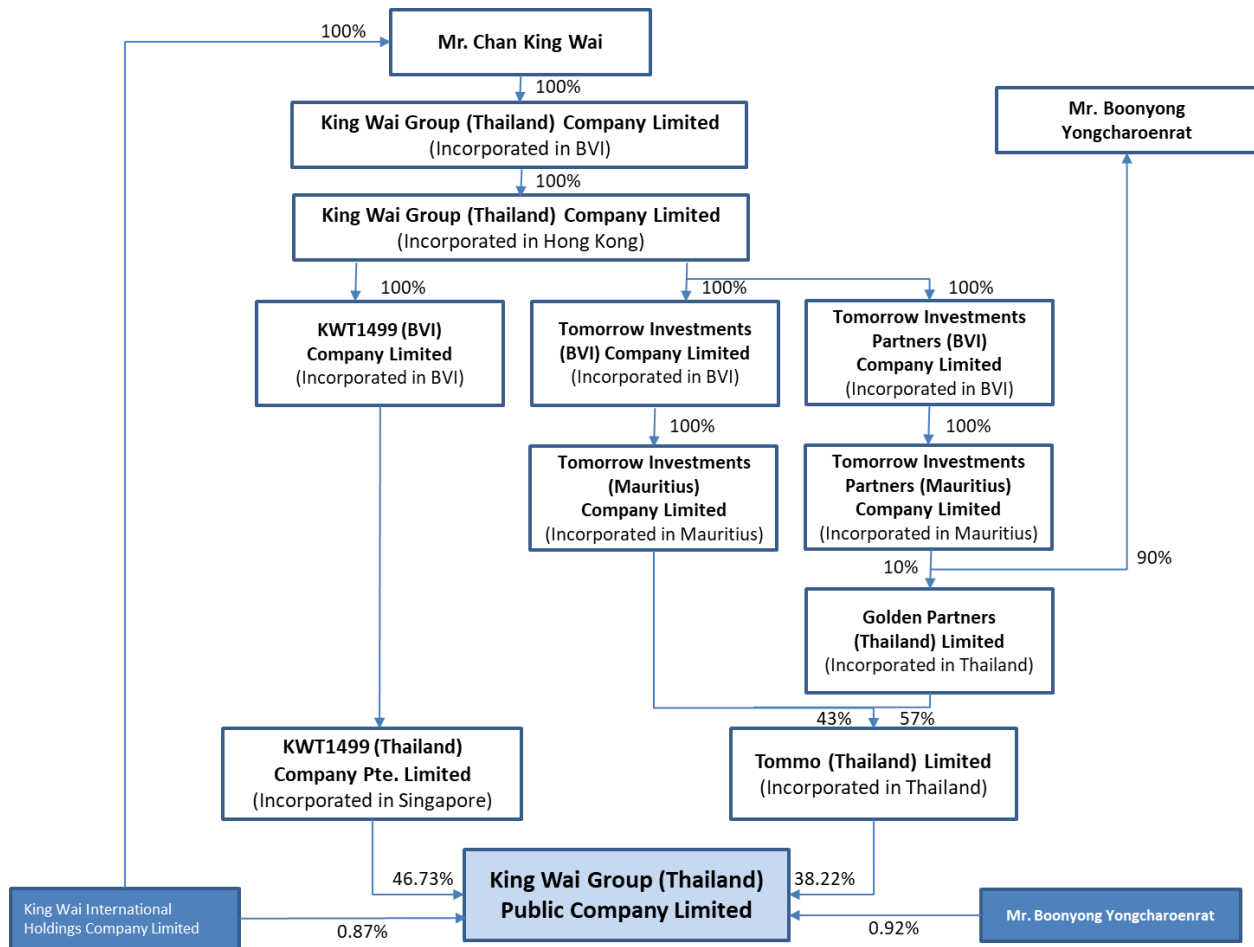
100%

Mr. Chan King Wai

100%

King Wai Group (Thailand) Company Limited
(Incorporated in BVI)

100%

King Wai Group (Thailand) Company Limited
(Incorporated in Hong Kong)

Mr. Boonyong Yongcharoenrat

100%

KWT1499 (BVI) Company Limited
(Incorporated in BVI)

100%

Tomorrow Investments (BVI) Company Limited
(Incorporated in BVI)

100%

Tomorrow Investments Partners (BVI) Company Limited
(Incorporated in BVI)

100%

Tomorrow Investments (Mauritius) Company Limited
(Incorporated in Mauritius)

100%

Tomorrow Investments Partners (Mauritius) Company Limited
(Incorporated in Mauritius)

10%

90%

Golden Partners (Thailand) Limited
(Incorporated in Thailand)

43%

57%

KWT1499 (Thailand) Company Pte. Limited
(Incorporated in Singapore)

Tommo (Thailand) Limited
(Incorporated in Thailand)

46.73%

King Wai Group (Thailand) Public Company Limited

38.22%

King Wai International Holdings Company Limited

0.87%

0.92%

Mr. Boonyong Yongcharoenrat